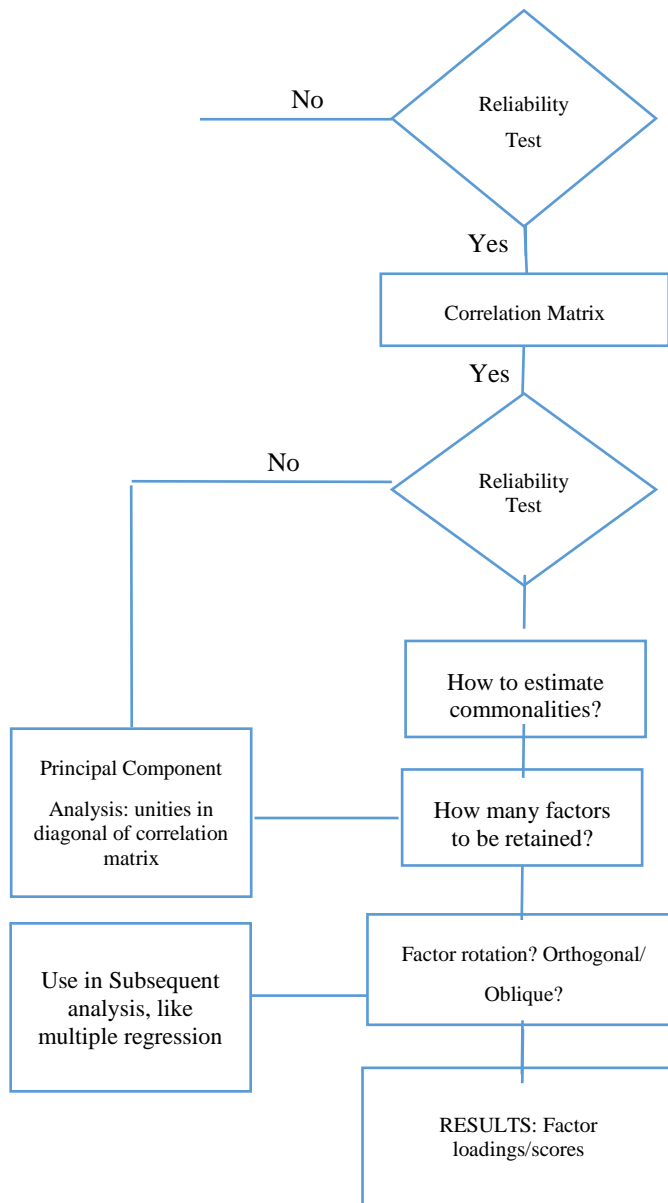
No

Reliability Test

Yes

Correlation Matrix

Yes

No

Reliability Test

How to estimate commonalities?

Principal Component Analysis: unities in diagonal of correlation matrix

How many factors to be retained?

Use in Subsequent analysis, like multiple regression

Factor rotation? Orthogonal/ Oblique?

RESULTS: Factor loadings/scores